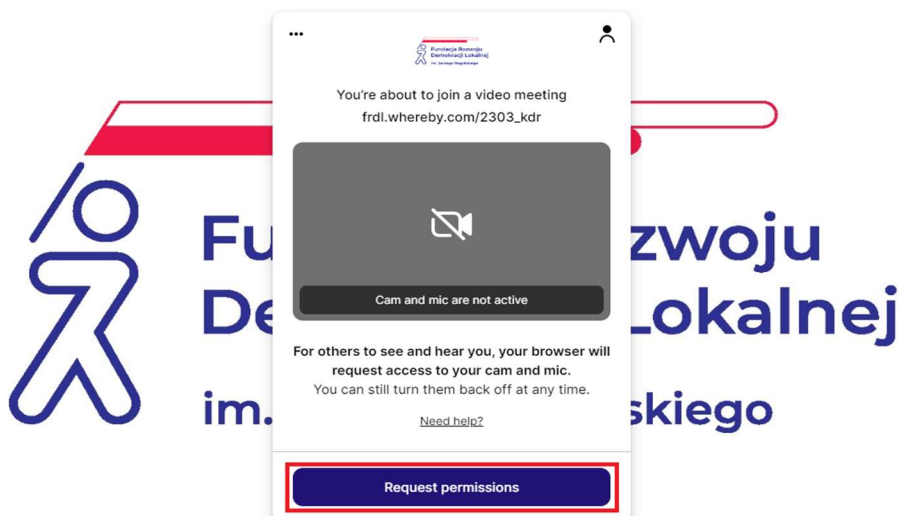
Fundacja Rozwoju Demokracji Lokalnej im. Jerzego Regulskiego

You're about to join a video meeting
frdl.whereby.com/2303_kdr

Cam and mic are not active

For others to see and hear you, your browser will request access to your cam and mic.
You can still turn them back off at any time.

Need help?

Request permissions

Fu zwoju
De Lokalnej
im. skiego